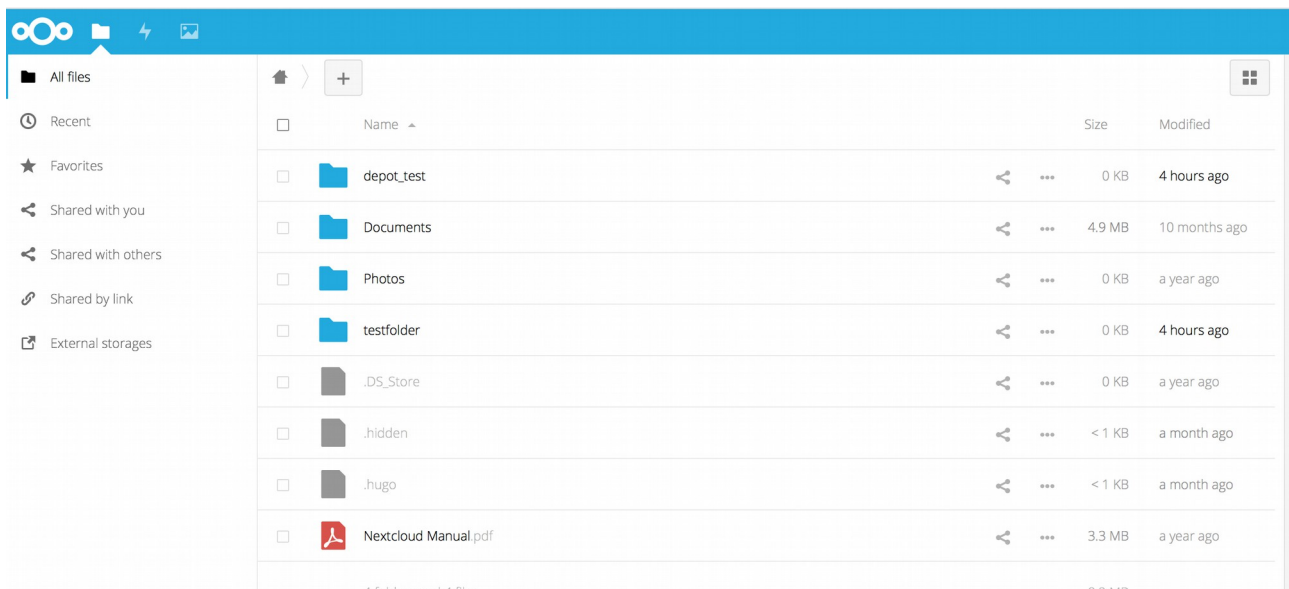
All files

Recent

Favorites

Shared with you

Shared with others

Shared by link

External storages

+

| | Name ▲ | Size | Modified |
|---|---|---|---|
| | depot_test | 0 KB | 4 hours ago |
| | Documents | 4.9 MB | 10 months ago |
| | Photos | 0 KB | a year ago |
| | testfolder | 0 KB | 4 hours ago |
| | .DS_Store | 0 KB | a year ago |
| | .hidden | < 1 KB | a month ago |
| | .hugo | < 1 KB | a month ago |
| | Nextcloud Manual.pdf | 3.3 MB | a year ago |

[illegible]